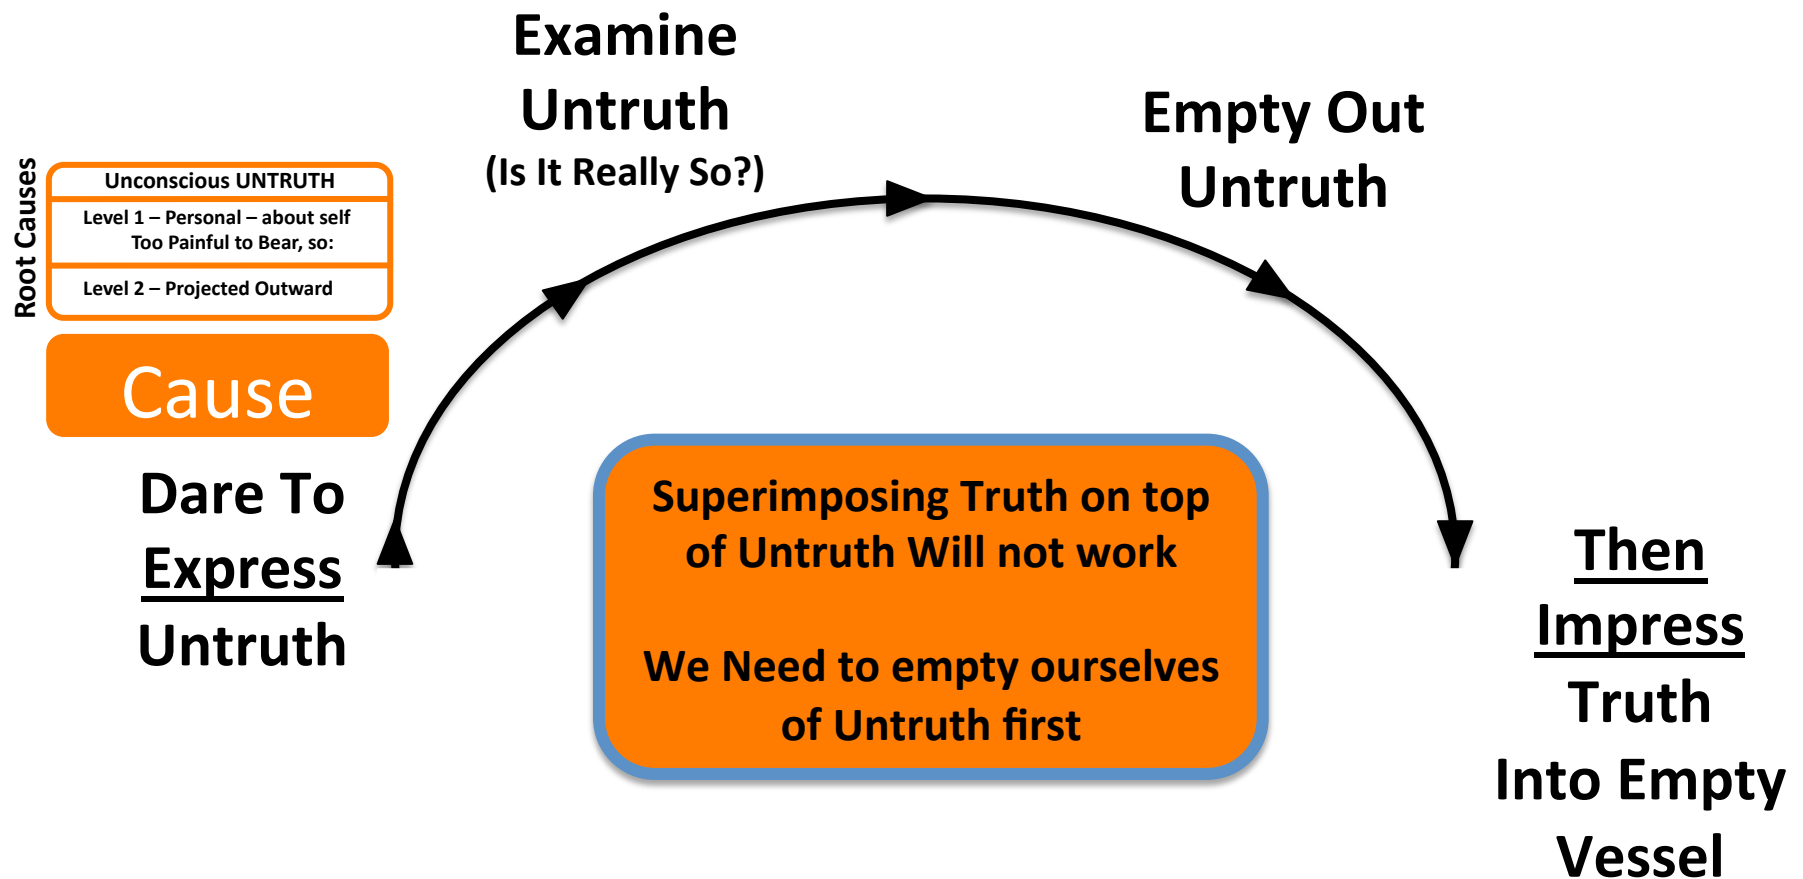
Root Causes

Unconscious UNTRUTH

Level 1 – Personal – about self
Too Painful to Bear, so:

Level 2 – Projected Outward

Cause

Dare To
Express
Untruth

Examine
Untruth
(Is It Really So?)

Empty Out
Untruth

Then
Impress
Truth
Into Empty
Vessel

Superimposing Truth on top of Untruth Will not work

We Need to empty ourselves of Untruth first